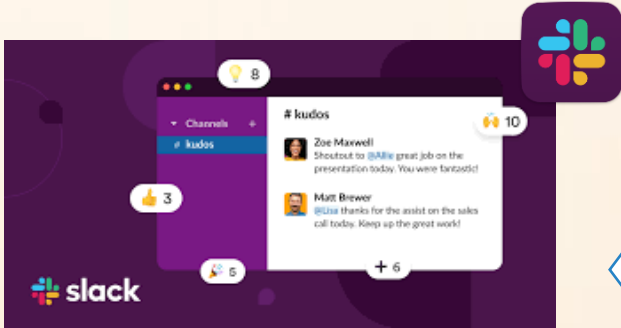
8

Channels +

# kudos

# kudos

10

Zoe Maxwell
Shoutout to @Allie great job on the presentation today. You were fantastic!

3

Matt Brewer
@Lisa thanks for the assist on the sales call today. Keep up the great work!

5

+ 6

slack